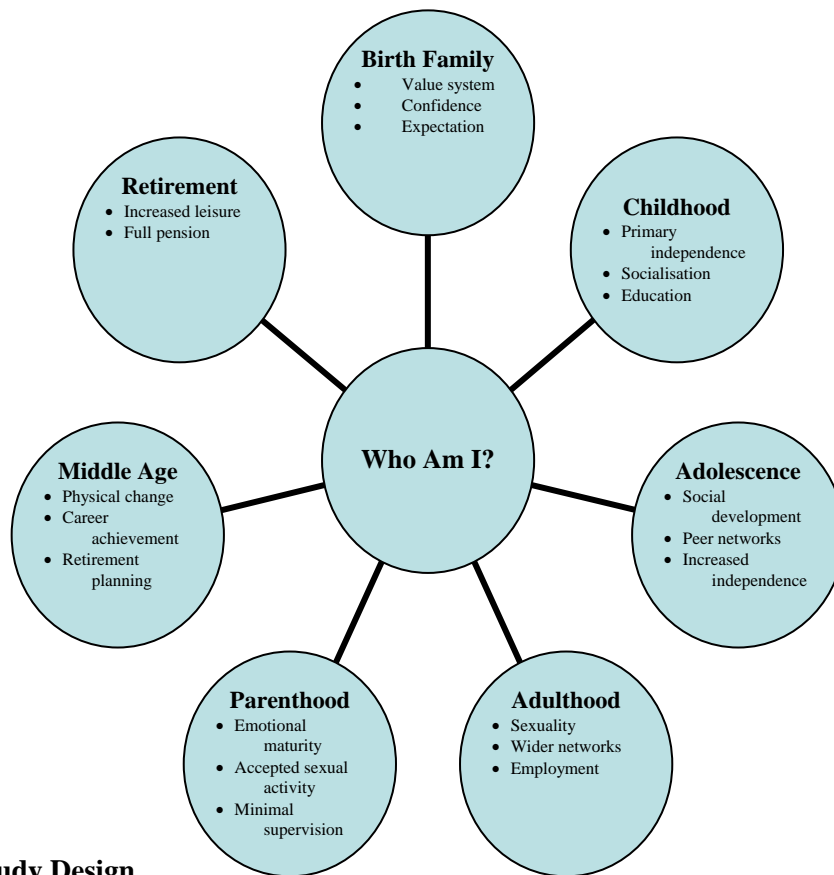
Birth Family
- Value system
- Confidence
- Expectation

Retirement
- Increased leisure
- Full pension

Childhood
- Primary independence
- Socialisation
- Education

Who Am I?

Middle Age
- Physical change
- Career achievement
- Retirement planning

Adolescence
- Social development
- Peer networks
- Increased independence

Parenthood
- Emotional maturity
- Accepted sexual activity
- Minimal supervision

Adulthood
- Sexuality
- Wider networks
- Employment

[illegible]udy Design